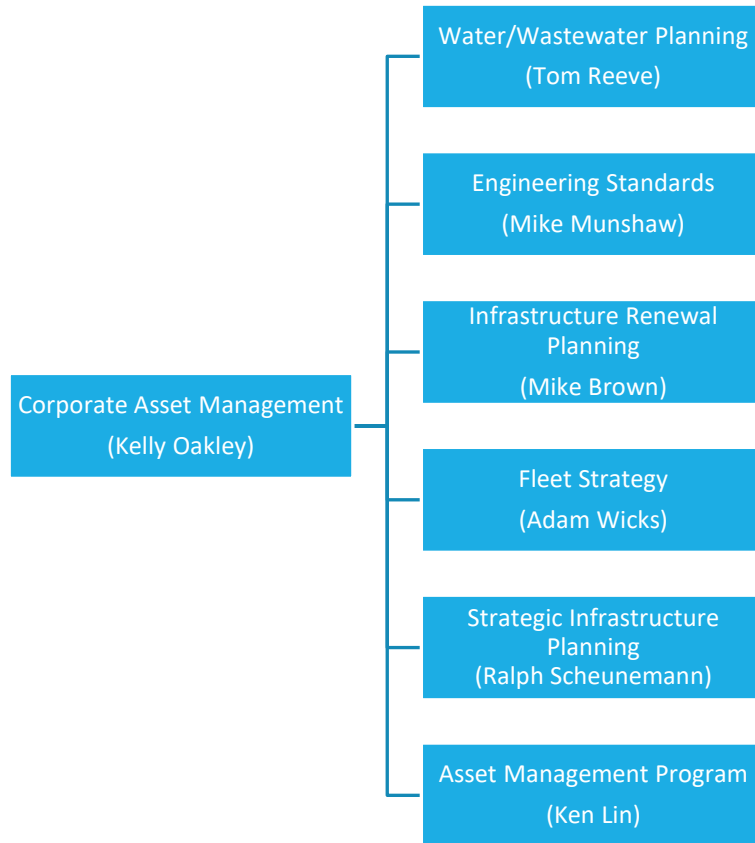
Corporate Asset Management
(Kelly Oakley)

Water/Wastewater Planning
(Tom Reeve)

Engineering Standards
(Mike Munshaw)

Infrastructure Renewal Planning
(Mike Brown)

Fleet Strategy
(Adam Wicks)

Strategic Infrastructure Planning
(Ralph Scheunemann)

Asset Management Program
(Ken Lin)